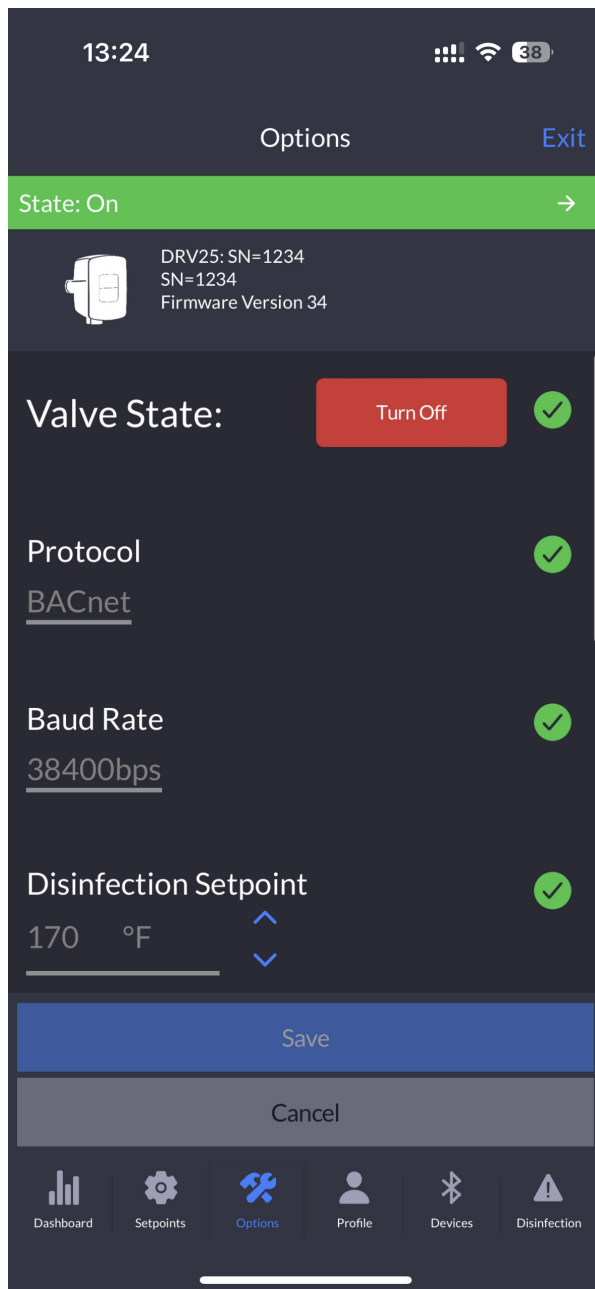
13:24

38

Options

Exit

State: On

DRV25: SN=1234
SN=1234
Firmware Version 34

Valve State:

Turn Off

Protocol

BACnet

Baud Rate

38400bps

Disinfection Setpoint

170 °F

Save

Cancel

Dashboard

Setpoints

Options

Profile

Devices

Disinfection